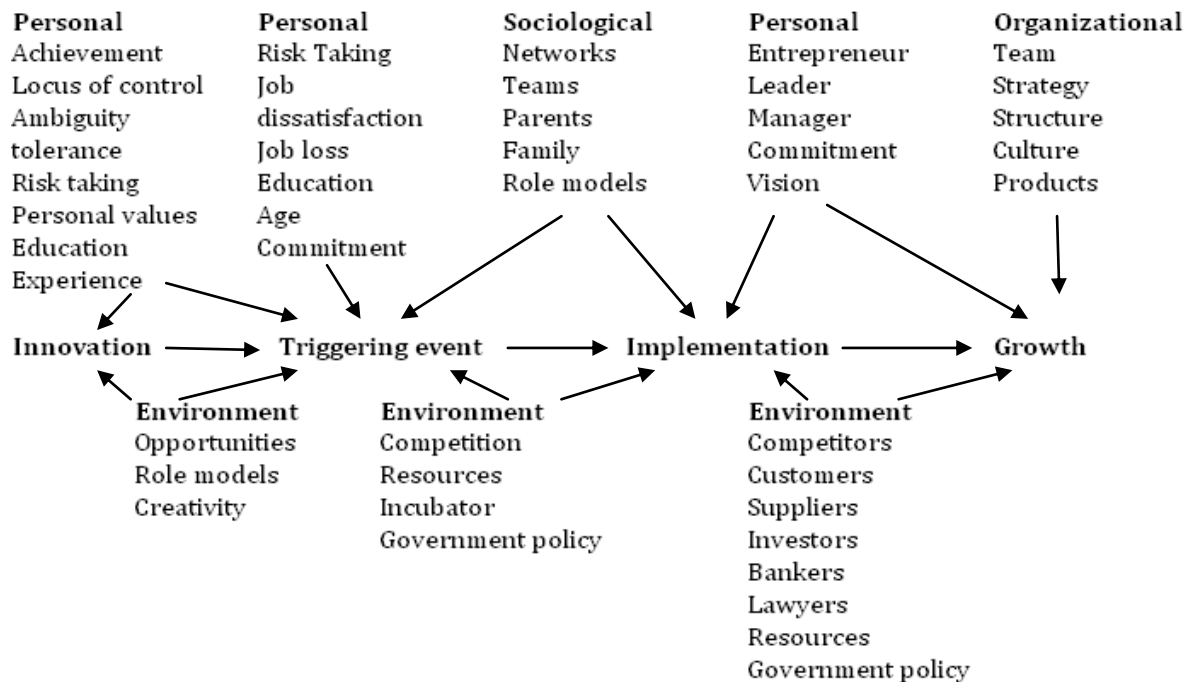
Personal
Achievement
Locus of control
Ambiguity tolerance
Risk taking
Personal values
Education
Experience

Personal
Risk Taking
Job dissatisfaction
Job loss
Education
Age
Commitment

Sociological
Networks
Teams
Parents
Family
Role models

Personal
Entrepreneur
Leader
Manager
Commitment
Vision

Organizational
Team
Strategy
Structure
Culture
Products

Innovation
Triggering event
Implementation
Growth

Environment
Opportunities
Role models
Creativity

Environment
Competition
Resources
Incubator
Government policy

Environment
Competitors
Customers
Suppliers
Investors
Bankers
Lawyers
Resources
Government policy